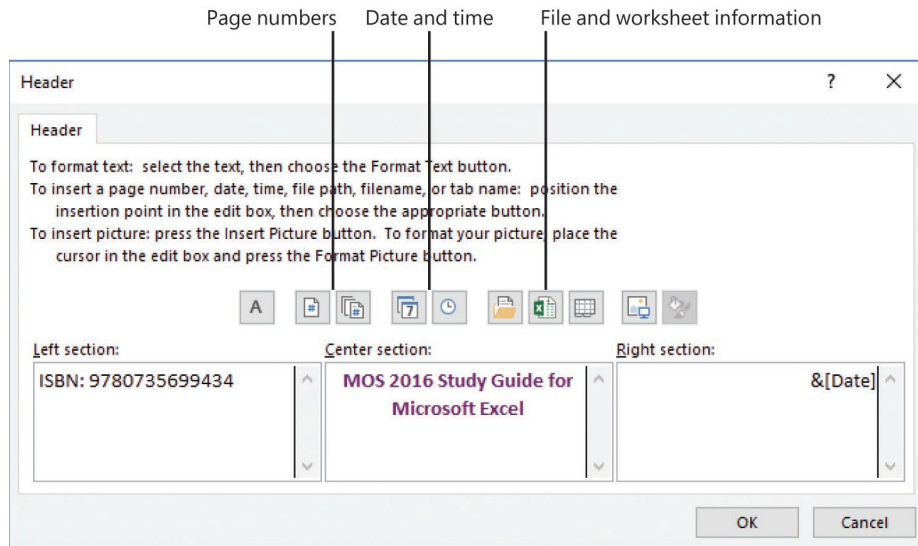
Page numbers Date and time File and worksheet information

Header ? ×

Header

To format text: select the text, then choose the Format Text button.
To insert a page number, date, time, file path, filename, or tab name: position the insertion point in the edit box, then choose the appropriate button.
To insert picture: press the Insert Picture button. To format your picture, place the cursor in the edit box and press the Format Picture button.

A

Left section:
ISBN: 9780735699434

Center section:
MOS 2016 Study Guide for Microsoft Excel

Right section:
&[Date]

OK Cancel